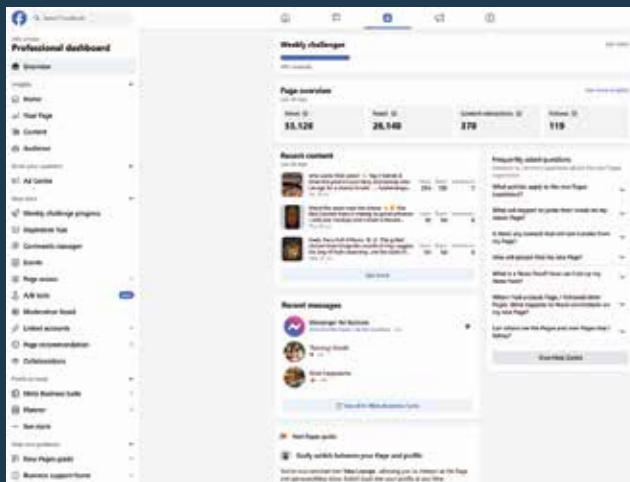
Search Facebook

Professional dashboard

Overview

Insights

Home

Your Page

Content

Audience

Grow your audience

Ad Centre

Weekly challenge progress

Inspiration hub

Comments manager

Events

Page access

A/B tests

Moderation Assist

Linked accounts

Page recommendation

Collaborations

Tools to boost

Meta Business Suite

Planner

See more

Weekly challenges

Page overview

Reach

33,120

Posts

26,148

Content interactions

378

Follows

119

Recent content

See more

Frequently asked questions

What policies apply to the new Pages experience?

What will happen to posts that I made on my classic Page?

Is there any content that will not transfer from my Page?

How will people find my new Page?

What is a News Feed? How can I post to my News Feed?

Can others see the Pages and your Pages that I follow?

Recent messages

Messenger for Business

See all in Meta Business Suite

New Pages guide

Easily switch between your Page and profile